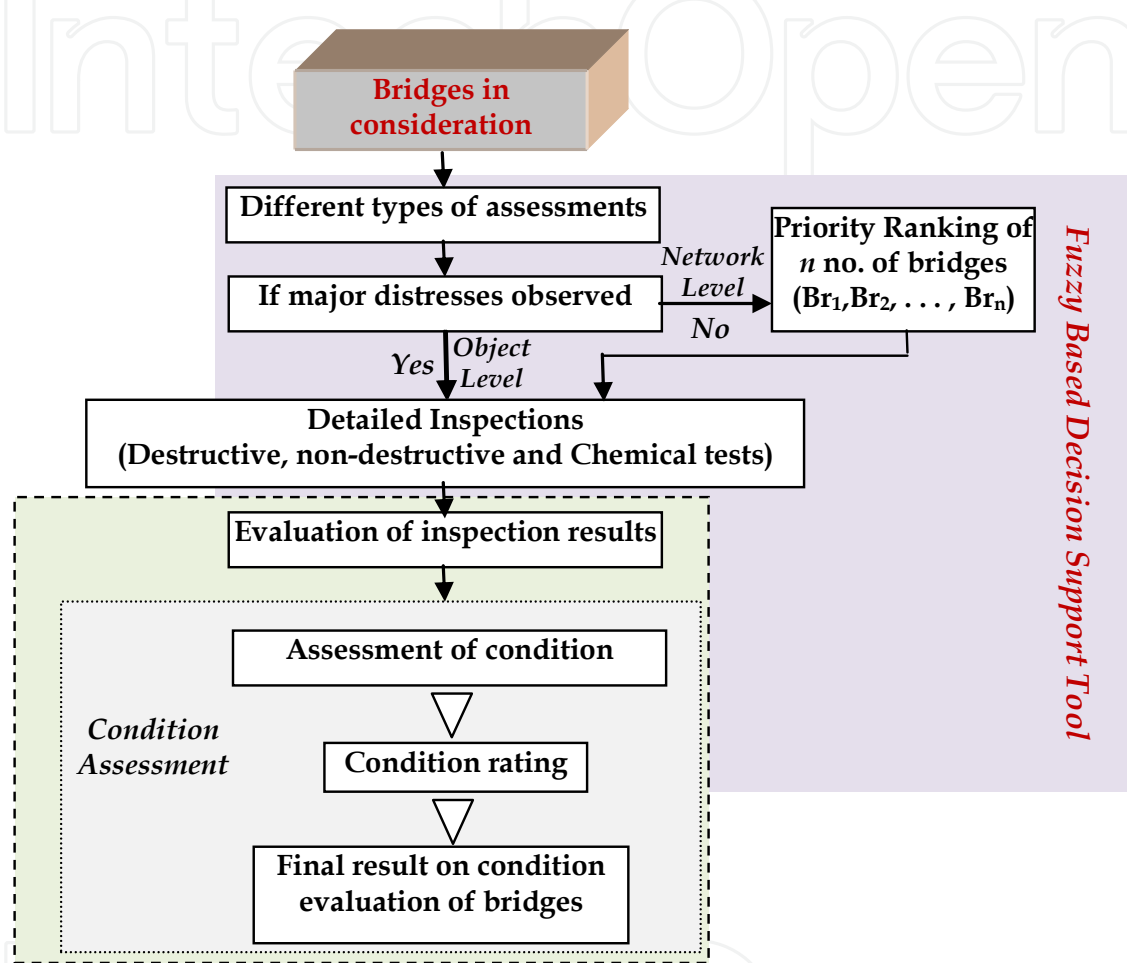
IntechOpen

Bridges in consideration

Different types of assessments

If major distresses observed

Network Level

No

Priority Ranking of $n$ no. of bridges ($Br_1$,$Br_2$, . . . , $Br_n$)

Yes

Object Level

Detailed Inspections (Destructive, non-destructive and Chemical tests)

Evaluation of inspection results

Assessment of condition

Condition Assessment

Condition rating

Final result on condition evaluation of bridges

Fuzzy Based Decision Support Tool